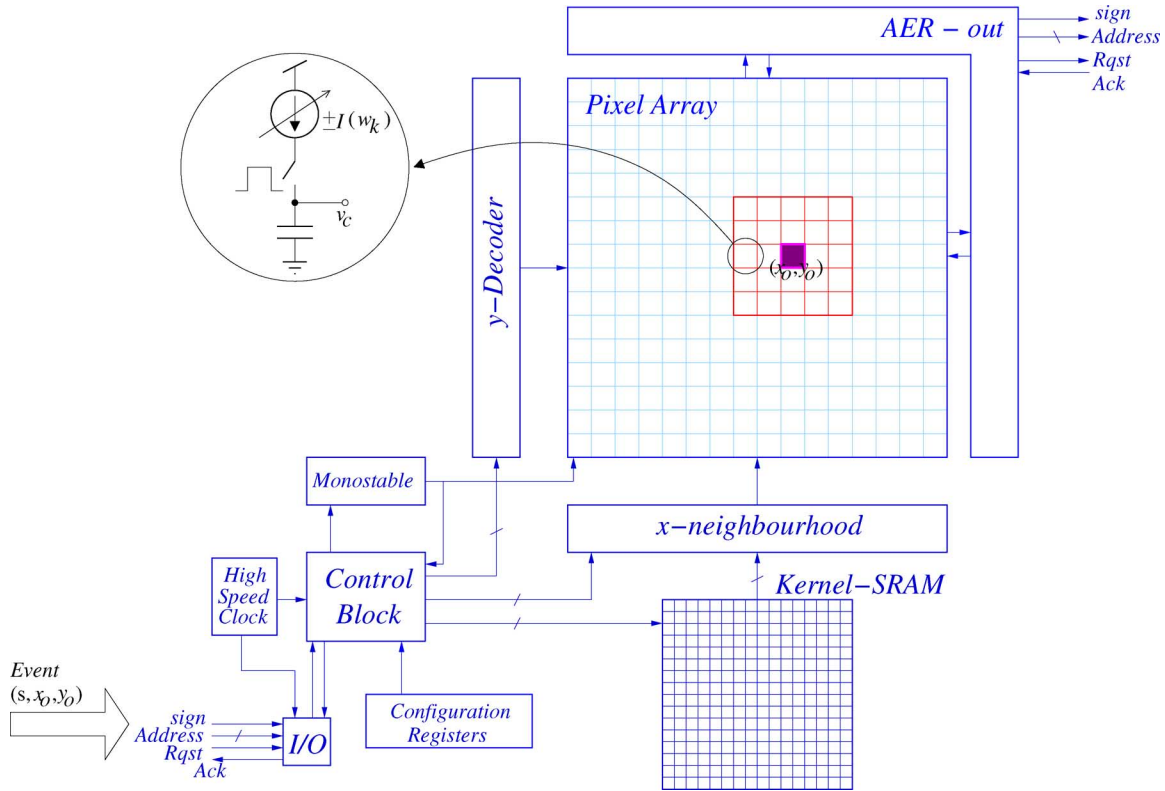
$AER - out$

sign
Address
Rqst
Ack

$\pm I(w_k)$

$v_c$

Pixel Array

y−Decoder

$(x_o, y_o)$

Monostable

x−neighbourhood

High Speed Clock

Control Block

Kernel−SRAM

Event
$(s, x_o, y_o)$

sign
Address
Rqst
Ack

I/O

Configuration Registers